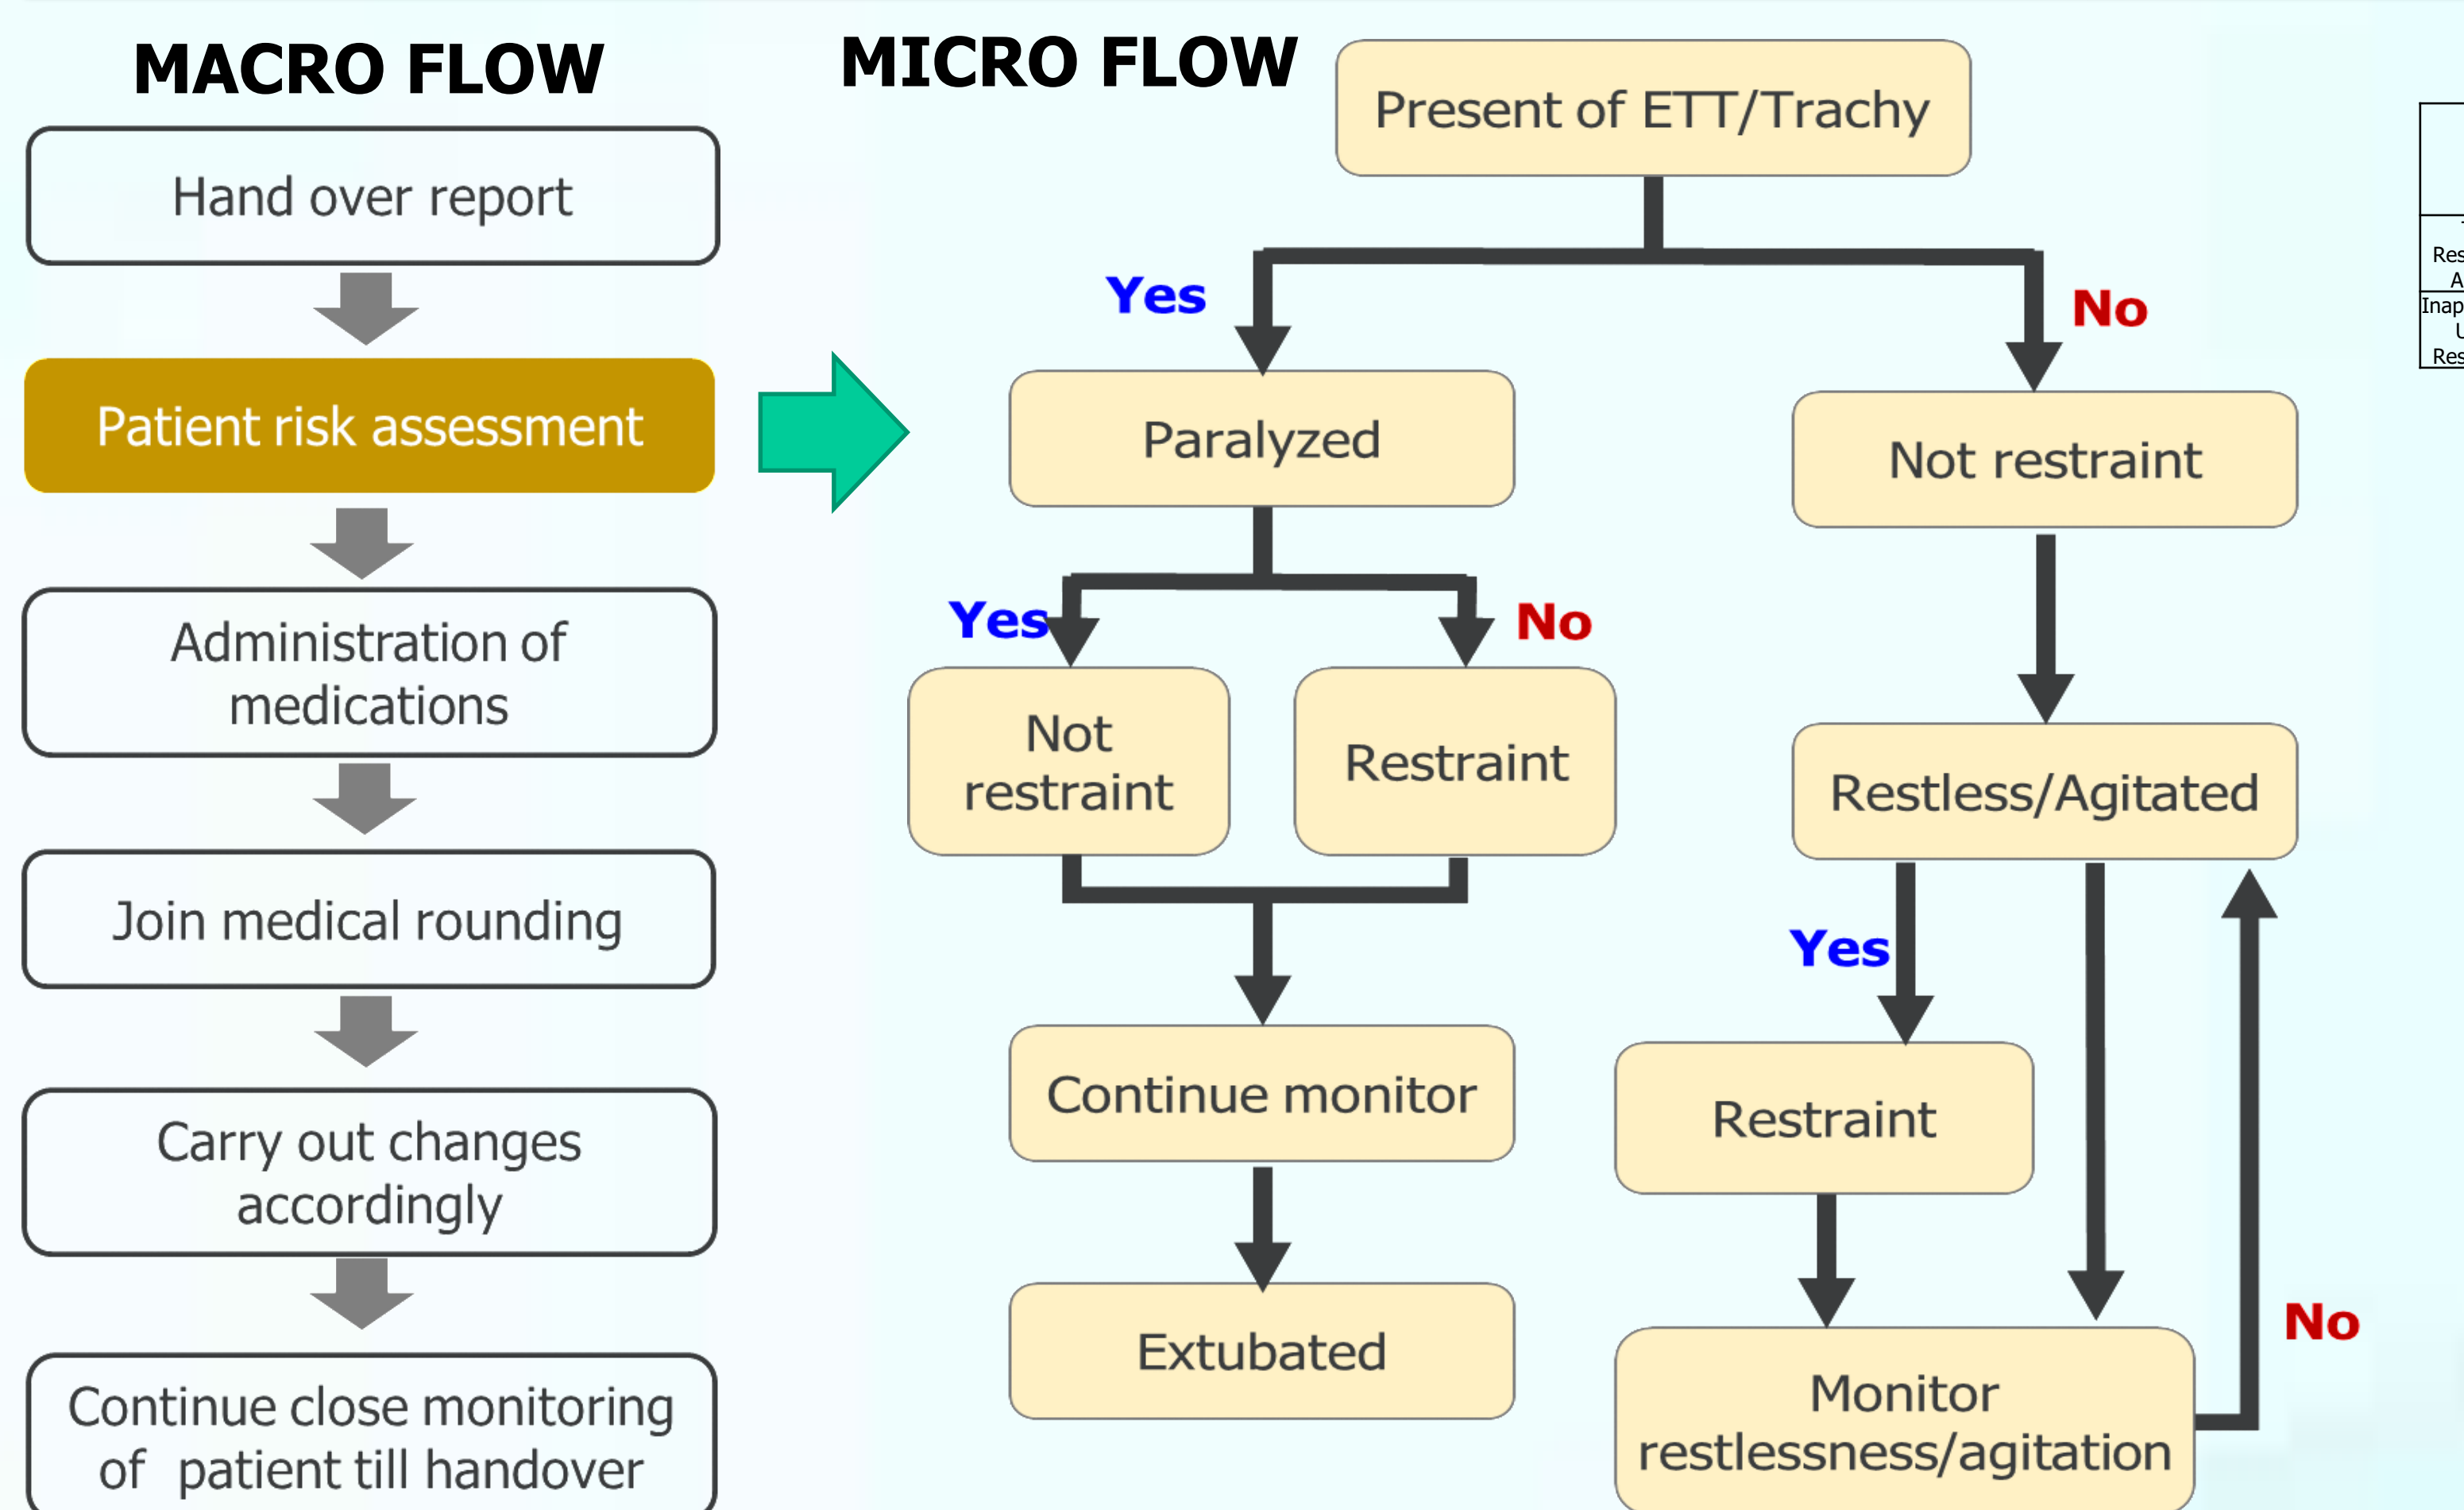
MACRO FLOW

Hand over report

Patient risk assessment

Administration of medications

Join medical rounding

Carry out changes accordingly

Continue close monitoring of patient till handover

MICRO FLOW

Present of ETT/Trachy

Yes

No

Paralyzed

Not restraint

Yes

No

Not restraint

Restraint

Restless/Agitated

Yes

Continue monitor

Restraint

Extubated

No

Monitor restlessness/agitation

Res
A
Inap
U
Res